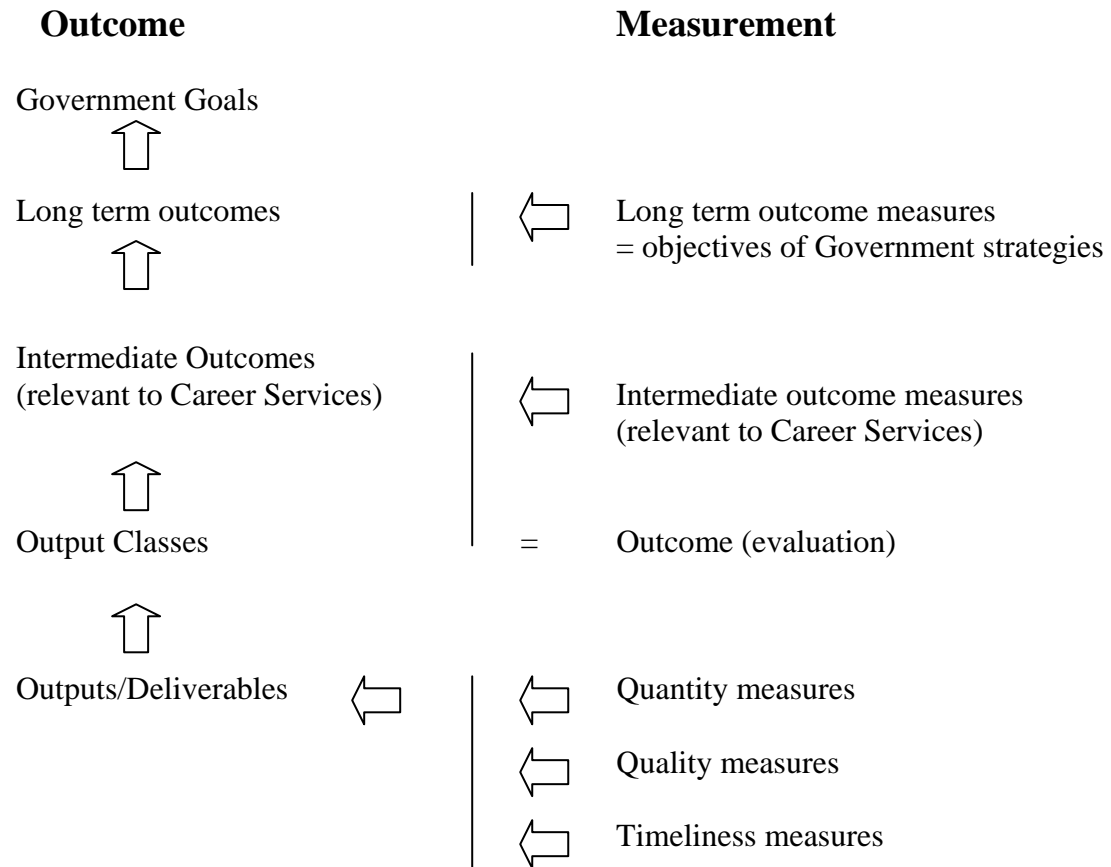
**Outcome**

**Measurement**

Government Goals

Long term outcomes

Long term outcome measures
= objectives of Government strategies

Intermediate Outcomes
(relevant to Career Services)

Intermediate outcome measures
(relevant to Career Services)

Output Classes

=

Outcome (evaluation)

Outputs/Deliverables

Quantity measures

Quality measures

Timeliness measures